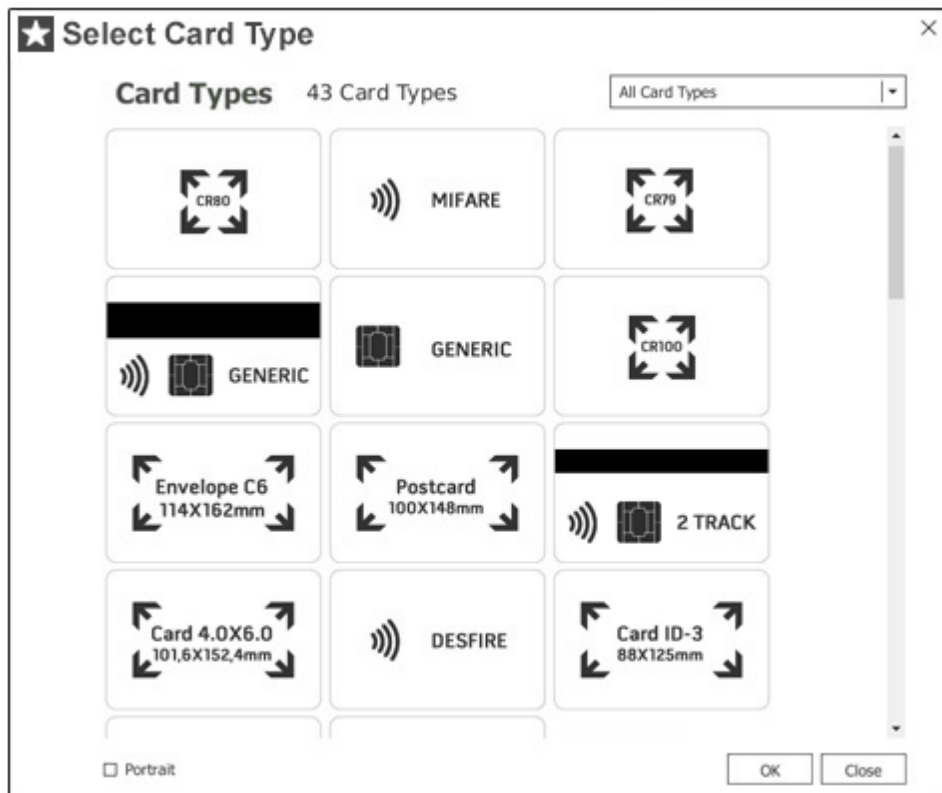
Select Card Type

Card Types 43 Card Types

All Card Types

CR80

MIFARE

CR79

GENERIC

GENERIC

CR100

Envelope C6
114X162mm

Postcard
100X148mm

2 TRACK

Card 4.0X6.0
101,6X152,4mm

DESFIRE

Card ID-3
88X125mm

☐ Portrait

OK

Close